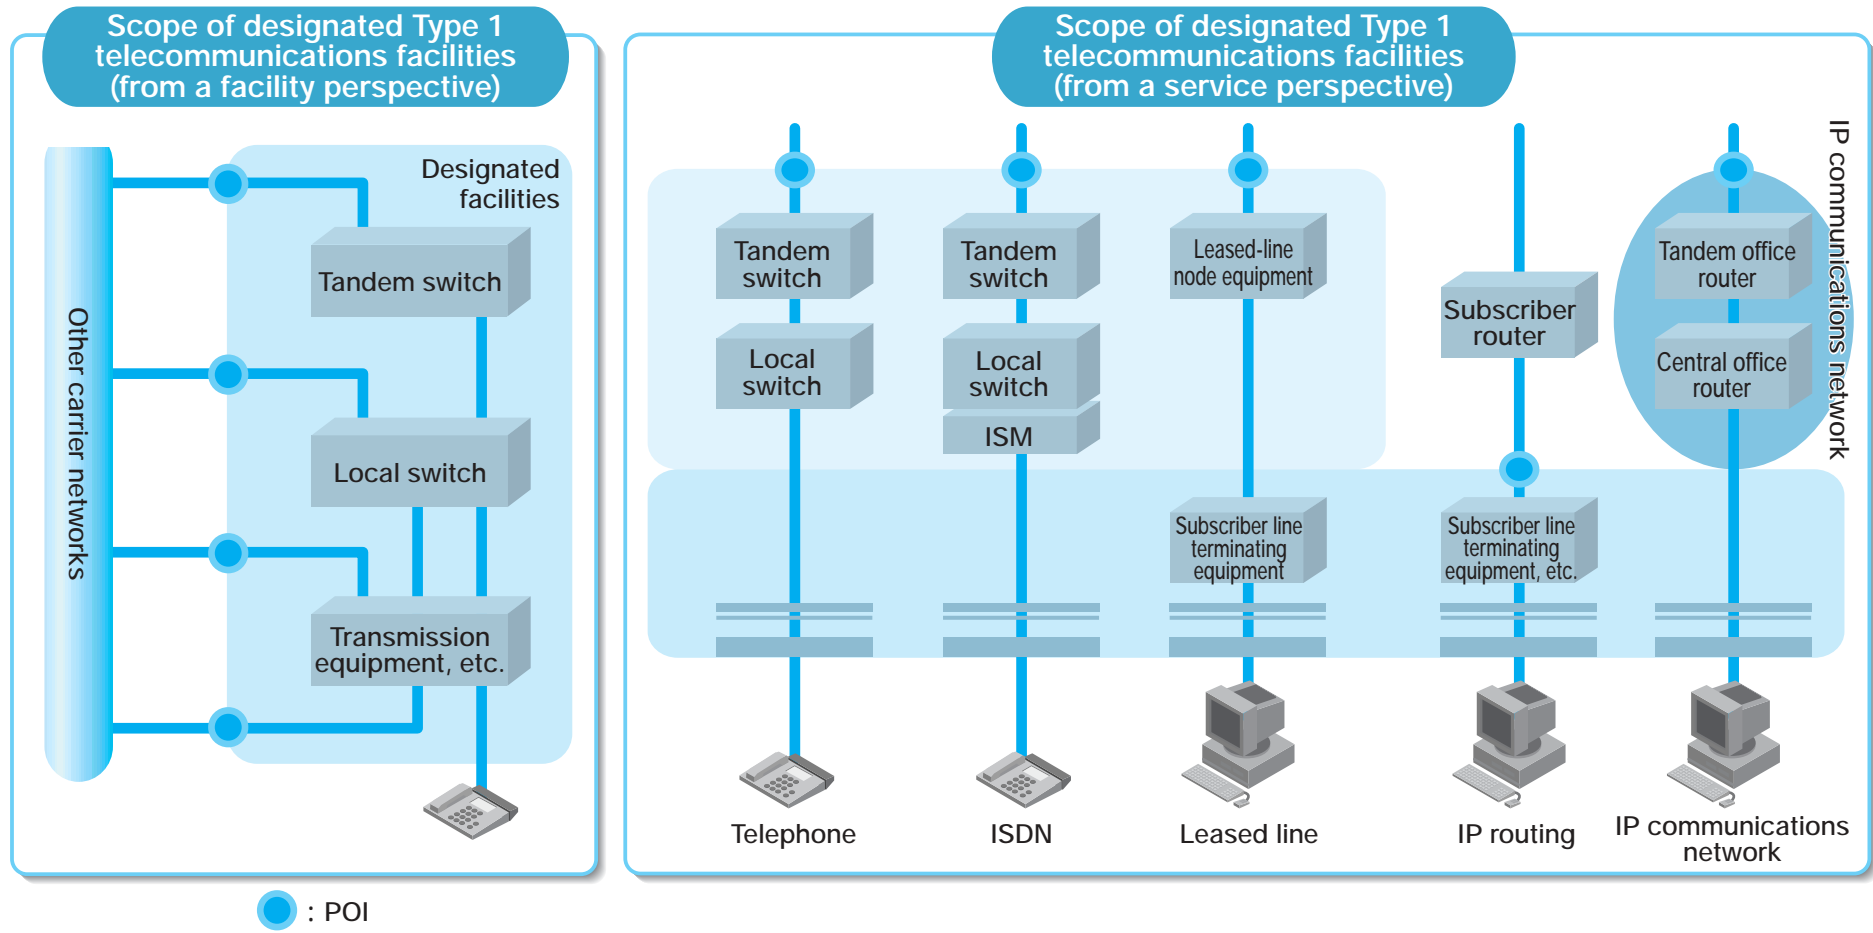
Scope of designated Type 1 telecommunications facilities (from a facility perspective)

Other carrier networks

Designated facilities

Tandem switch

Local switch

Transmission equipment, etc.

Scope of designated Type 1 telecommunications facilities (from a service perspective)

Tandem switch

Local switch

Tandem switch

Local switch

ISM

Leased-line node equipment

Subscriber router

Tandem office router

Central office router

IP communications network

Subscriber line terminating equipment

Subscriber line terminating equipment, etc.

Telephone

ISDN

Leased line

IP routing

IP communications network

: POI